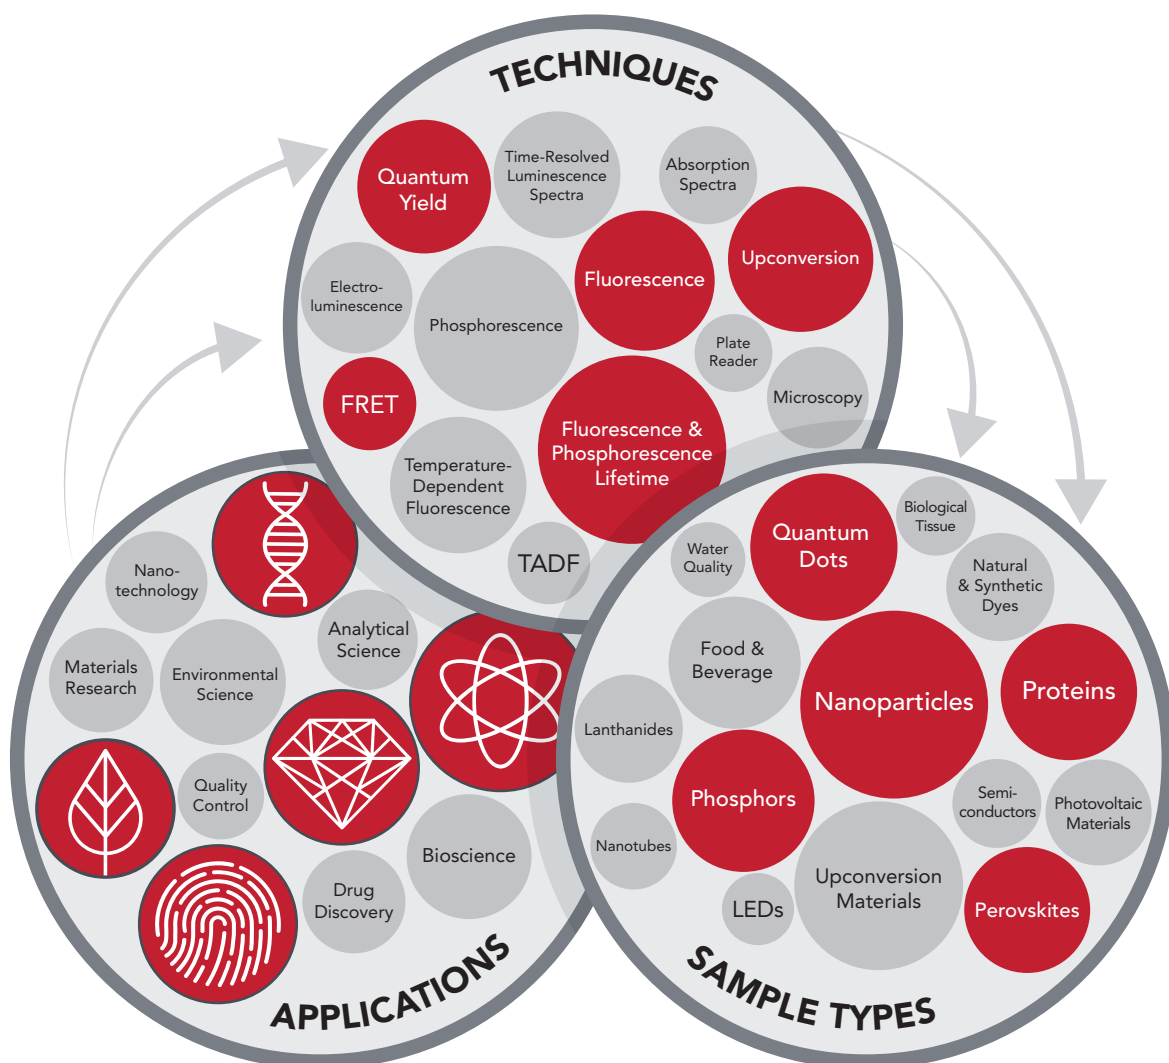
TECHNIQUES

Quantum Yield

Time-Resolved Luminescence Spectra

Absorption Spectra

Upconversion

Fluorescence

Electro-luminescence

Phosphorescence

Plate Reader

Microscopy

FRET

Fluorescence & Phosphorescence Lifetime

Temperature-Dependent Fluorescence

TADF

APPLICATIONS

Nano-technology

Analytical Science

Materials Research

Environmental Science

Quality Control

Bioscience

Drug Discovery

SAMPLE TYPES

Water Quality

Quantum Dots

Biological Tissue

Natural & Synthetic Dyes

Food & Beverage

Nanoparticles

Proteins

Lanthanides

Phosphors

Semi-conductors

Photovoltaic Materials

Nanotubes

LEDs

Upconversion Materials

Perovskites